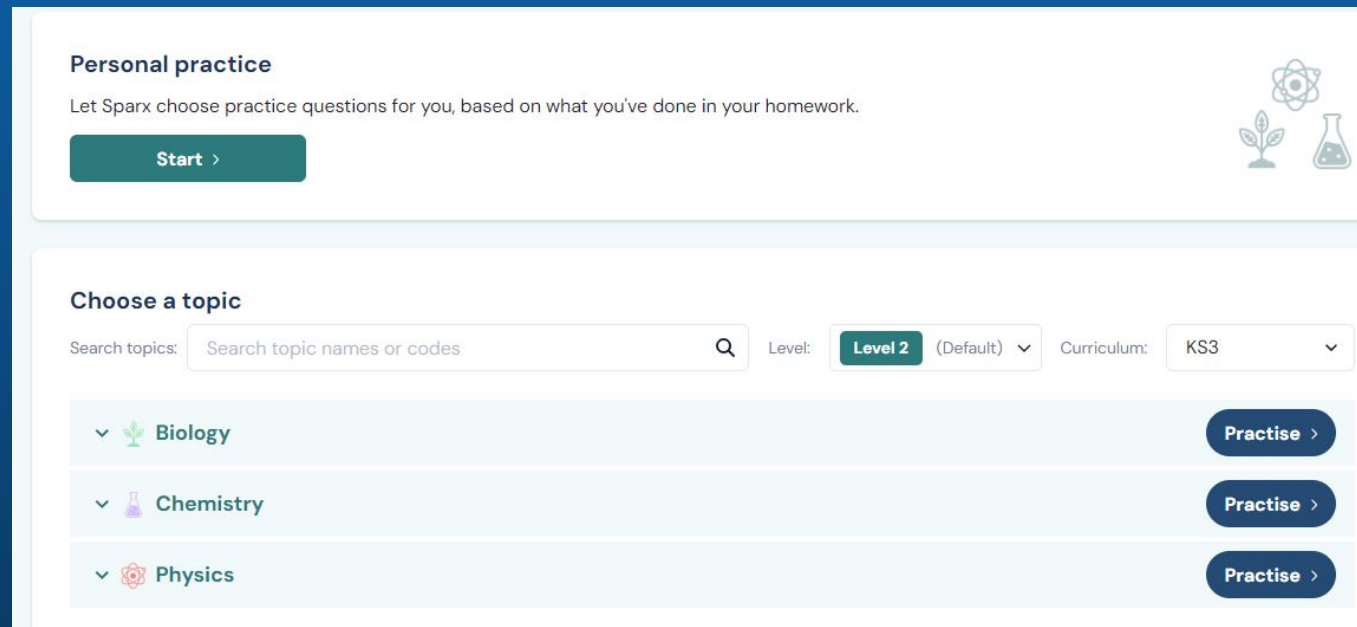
Personal practice

Let Sparx choose practice questions for you, based on what you've done in your homework.

Start >

Choose a topic

Search topics: Search topic names or codes

Level: Level 2 (Default)

Curriculum: KS3

Biology

Practise >

Chemistry

Practise >

Physics

Practise >